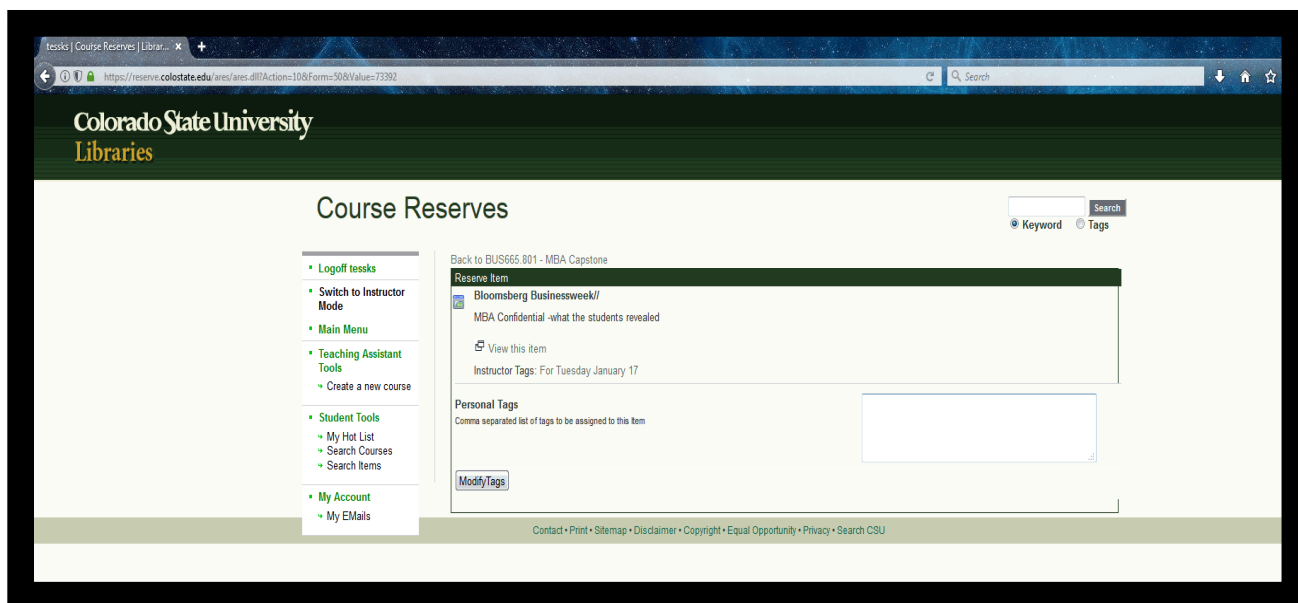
tessks | Course Reserves | Librar... ×
https://reserve.colostate.edu/ares/ares.dll?Action=10&Form=50&Value=73392
Search

Colorado State University
Libraries

Course Reserves

Search
Keyword Tags

Logoff tessks
Switch to Instructor Mode
Main Menu
Teaching Assistant Tools
Create a new course
Student Tools
My Hot List
Search Courses
Search Items
My Account
My EMails

Back to BUS665.801 - MBA Capstone

Reserve Item

Bloomsberg Businessweek//

MBA Confidential -what the students revealed

View this item

Instructor Tags: For Tuesday January 17

Personal Tags
Comma separated list of tags to be assigned to this item

ModifyTags

Contact • Print • Sitemap • Disclaimer • Copyright • Equal Opportunity • Privacy • Search CSU